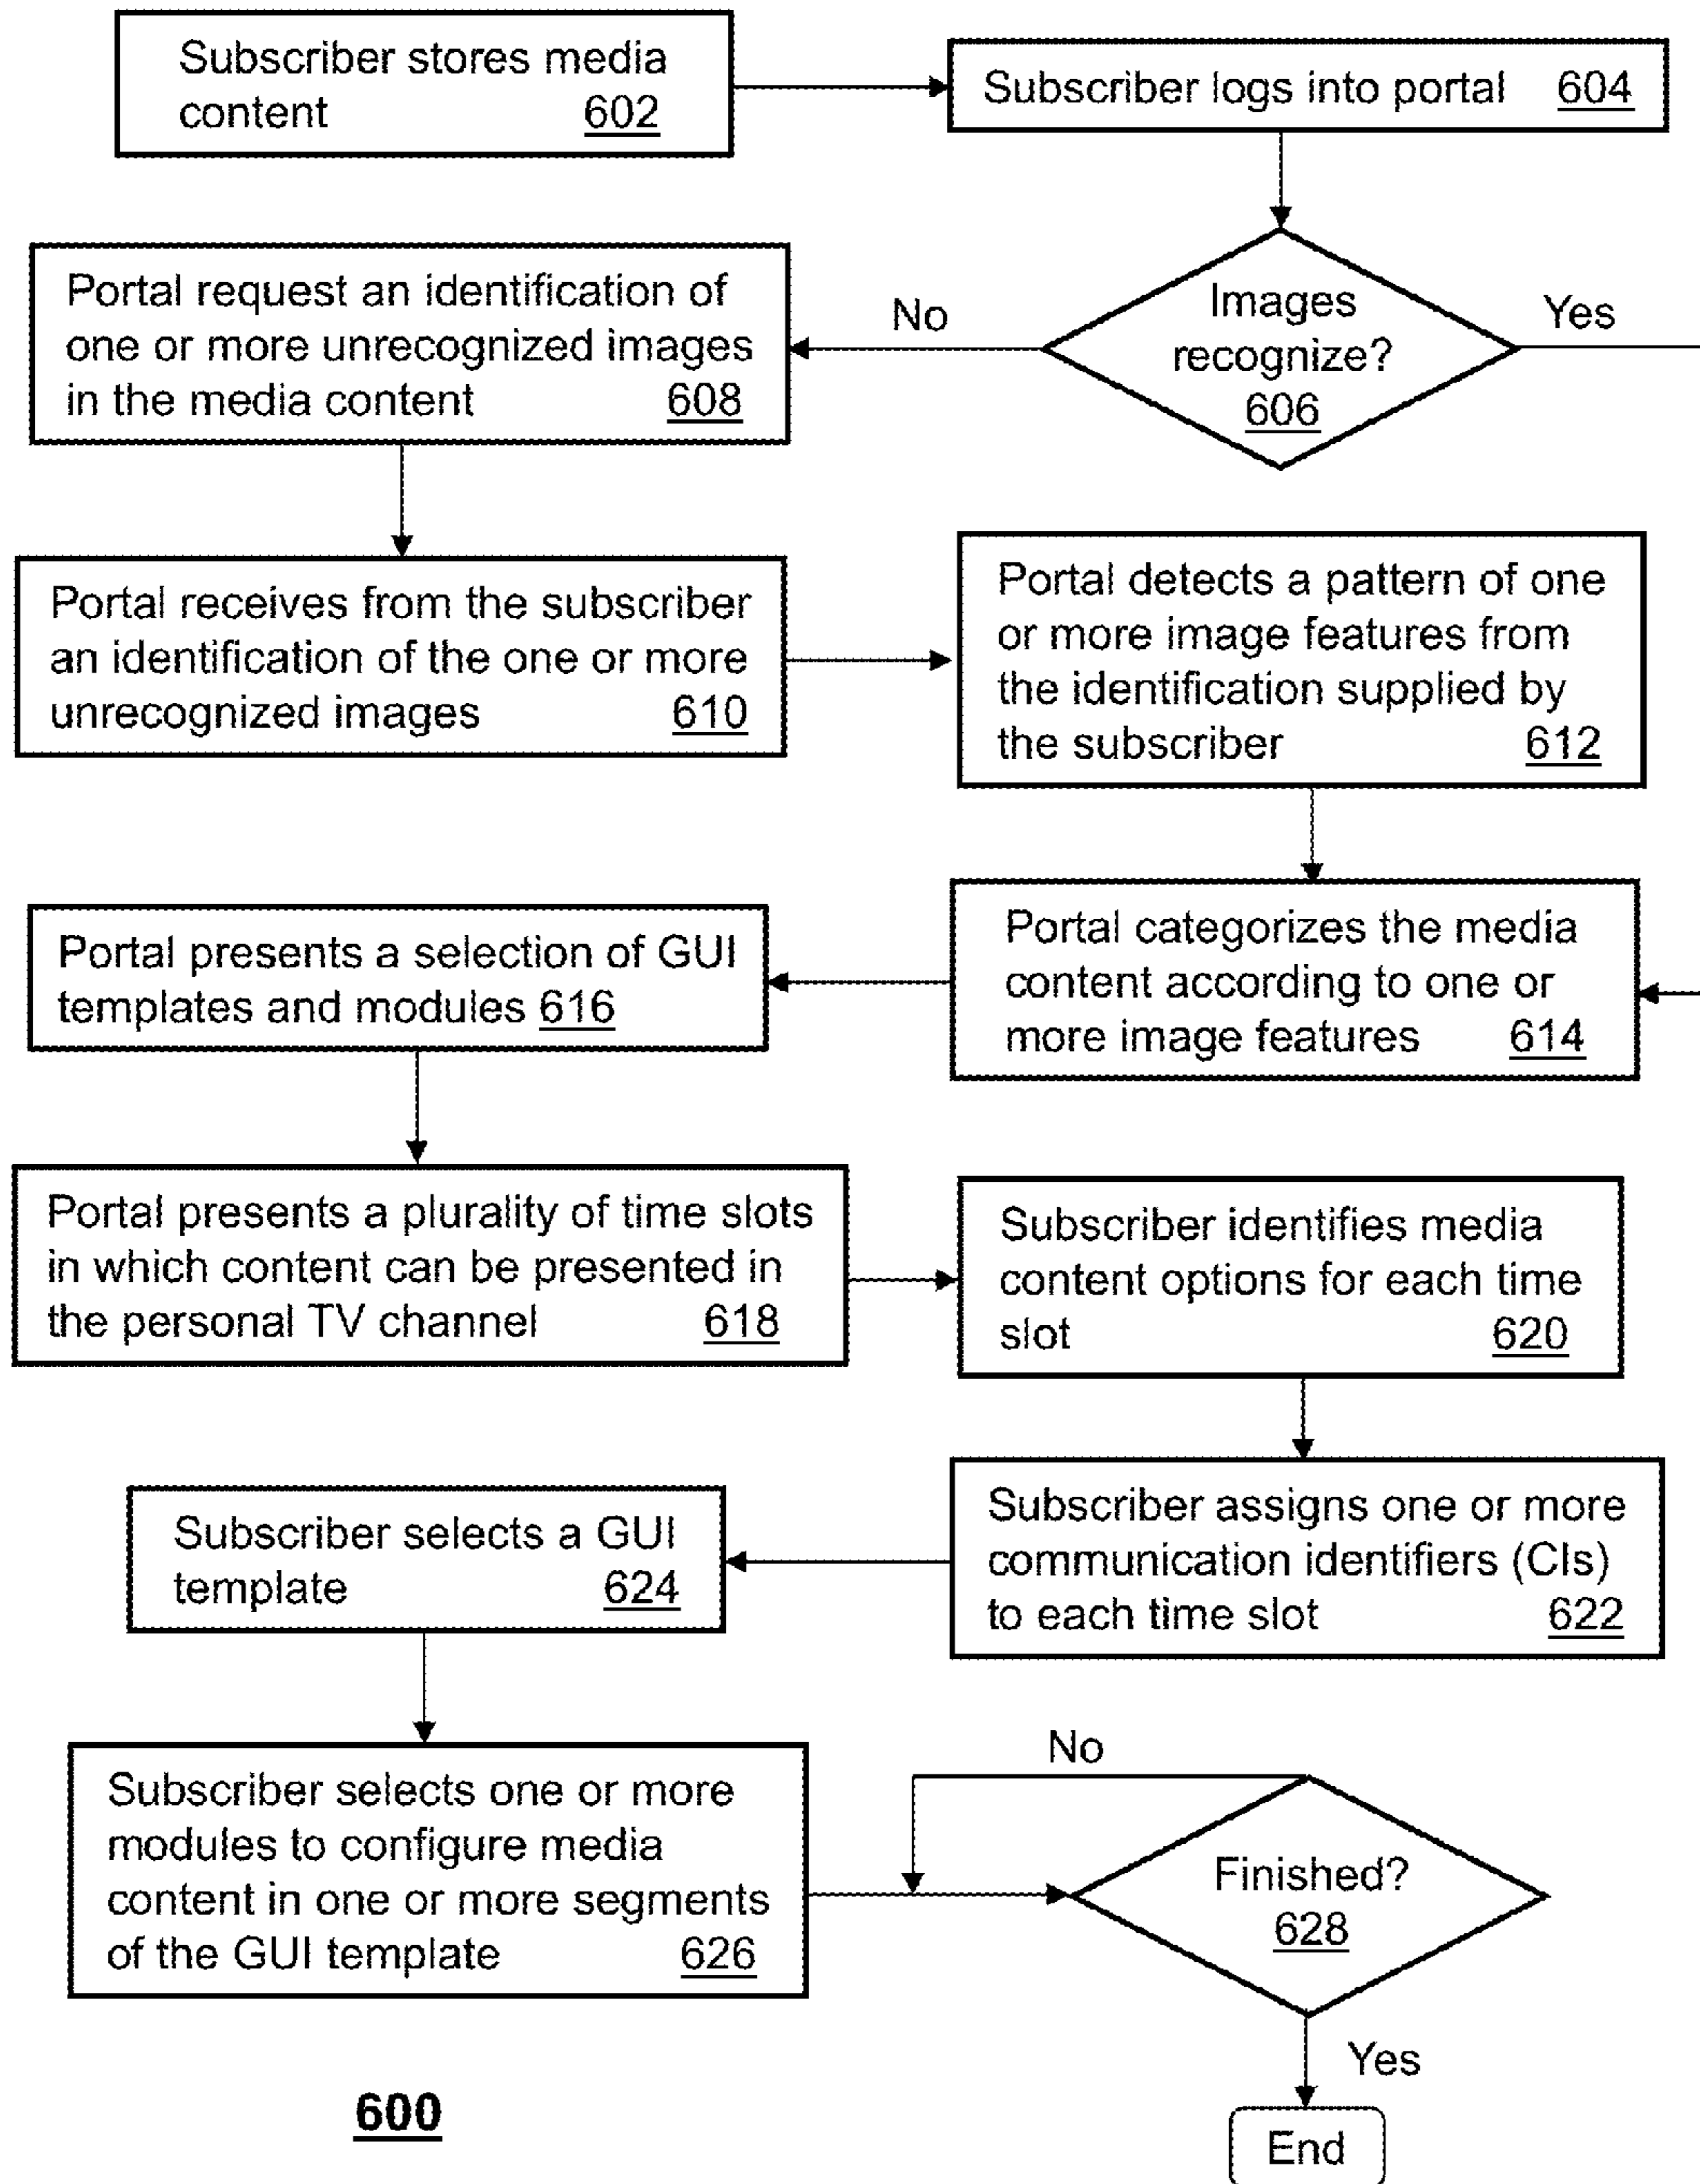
Subscriber stores media content 602

Subscriber logs into portal 604

Images recognize? 606

No

Yes

Portal request an identification of one or more unrecognized images in the media content 608

Portal receives from the subscriber an identification of the one or more unrecognized images 610

Portal detects a pattern of one or more image features from the identification supplied by the subscriber 612

Portal categorizes the media content according to one or more image features 614

Portal presents a selection of GUI templates and modules 616

Portal presents a plurality of time slots in which content can be presented in the personal TV channel 618

Subscriber identifies media content options for each time slot 620

Subscriber assigns one or more communication identifiers (CIs) to each time slot 622

Subscriber selects a GUI template 624

Subscriber selects one or more modules to configure media content in one or more segments of the GUI template 626

No

Finished? 628

Yes

End

600